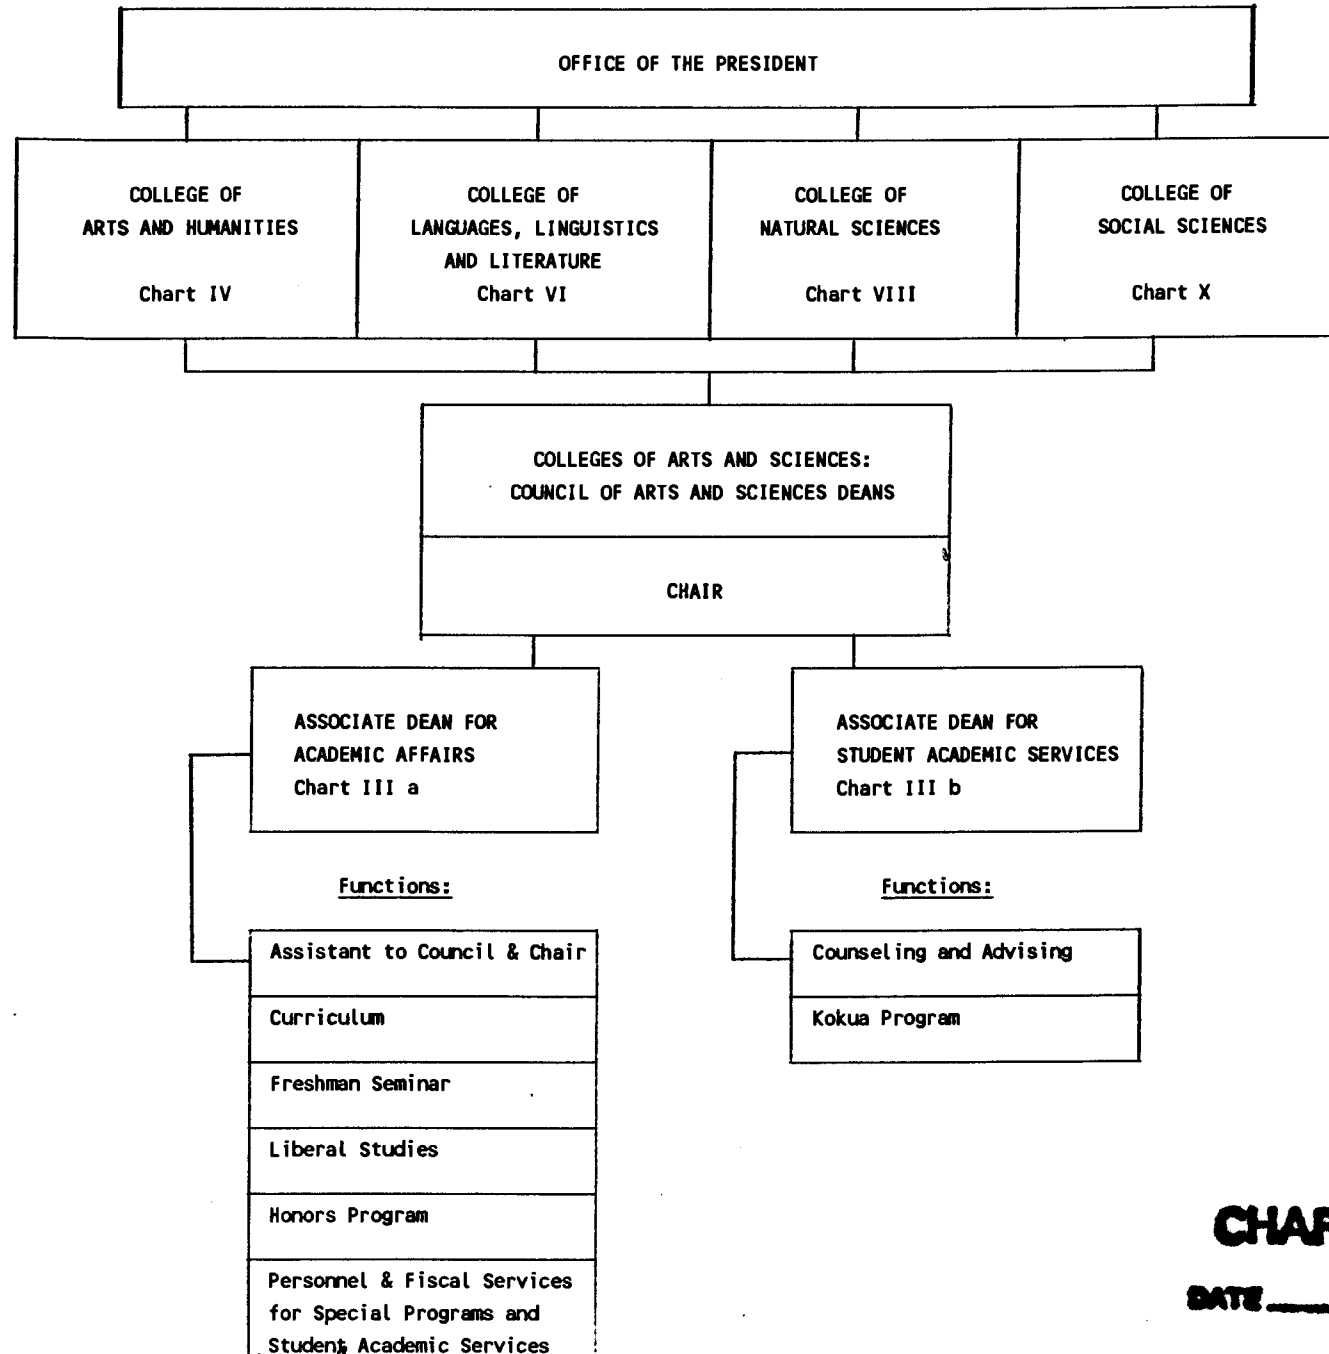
OFFICE OF THE PRESIDENT

COLLEGE OF
ARTS AND HUMANITIES
Chart IV

COLLEGE OF
LANGUAGES, LINGUISTICS AND LITERATURE
Chart VI

COLLEGE OF
NATURAL SCIENCES
Chart VIII

COLLEGE OF
SOCIAL SCIENCES
Chart X

COLLEGES OF ARTS AND SCIENCES:
COUNCIL OF ARTS AND SCIENCES DEANS

CHAIR

ASSOCIATE DEAN FOR
ACADEMIC AFFAIRS
Chart III a

Functions:

Assistant to Council & Chair

Curriculum

Freshman Seminar

Liberal Studies

Honors Program

Personnel & Fiscal Services for Special Programs and Student Academic Services

ASSOCIATE DEAN FOR
STUDENT ACADEMIC SERVICES
Chart III b

Functions:

Counseling and Advising

Kokua Program

CHA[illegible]

DATE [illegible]